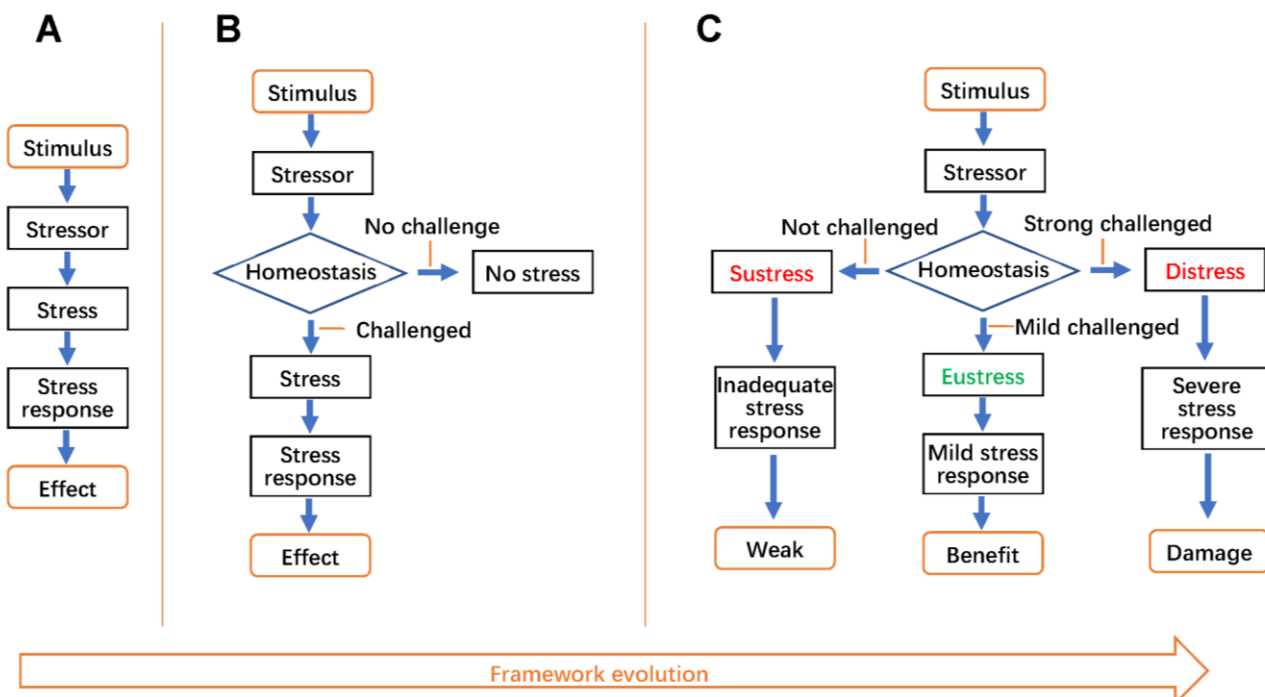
A

Stimulus

Stressor

Stress

Stress response

Effect

B

Stimulus

Stressor

No challenge

Homeostasis

No stress

Challenged

Stress

Stress response

Effect

C

Stimulus

Stressor

Not challenged

Strong challenged

Sustress

Homeostasis

Distress

Mild challenged

Inadequate stress response

Eustress

Severe stress response

Mild stress response

Weak

Benefit

Damage

Framework evolution